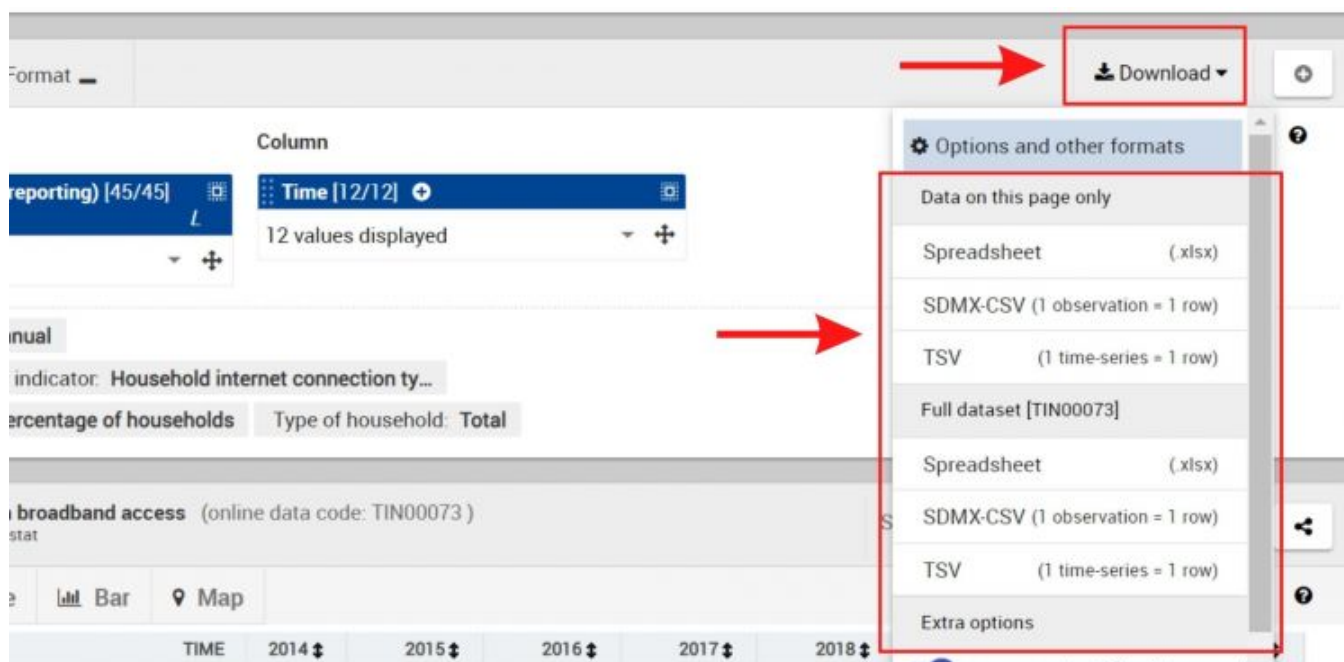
Format

Download

Column

reporting) [45/45]

Time [12/12]

12 values displayed

nual

indicator: Household internet connection ty...

ercentage of households

Type of household: Total

Options and other formats

Data on this page only

Spreadsheet (.xlsx)

SDMX-CSV (1 observation = 1 row)

TSV (1 time-series = 1 row)

Full dataset [TIN00073]

Spreadsheet (.xlsx)

SDMX-CSV (1 observation = 1 row)

TSV (1 time-series = 1 row)

Extra options

broadband access (online data code: TIN00073 )
stat

Bar

Map

| TIME | 2014 | 2015 | 2016 | 2017 | 2018 |
|---|---|---|---|---|---|